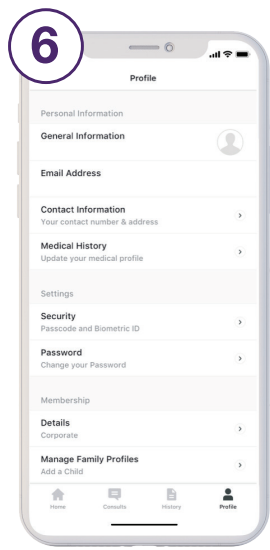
6

Profile

Personal Information

General Information

Email Address

Contact Information
Your contact number & address

Medical History
Update your medical profile

Settings

Security
Passcode and Biometric ID

Password
Change your Password

Membership

Details
Corporate

Manage Family Profiles
Add a Child

Home Consults History Profile